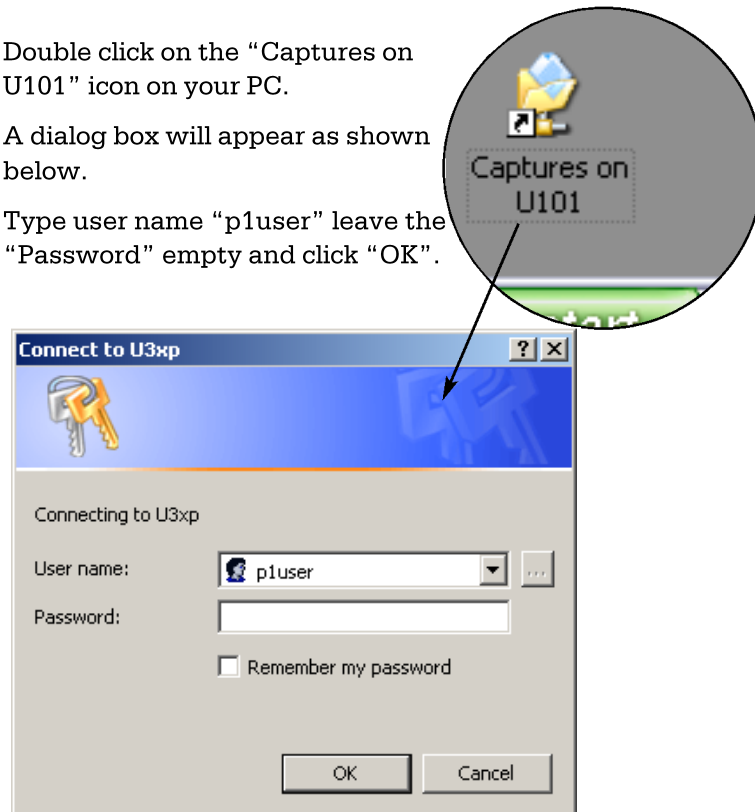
Double click on the "Captures on U101" icon on your PC.

A dialog box will appear as shown below.

Type user name "p1user" leave the "Password" empty and click "OK".

Captures on U101

Connect to U3xp

? X

Connecting to U3xp

User name: p1user

Password:

Remember my password

OK

Cancel